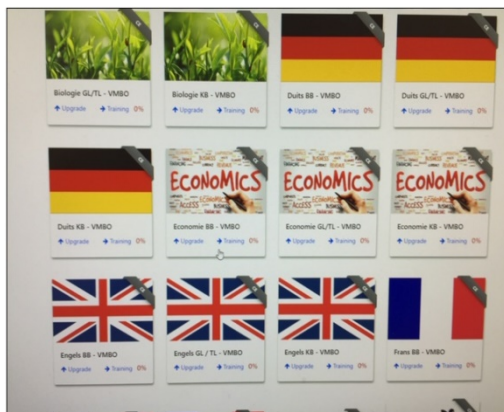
Biologie GL/TL - VMBO
Upgrade Training 0%

Biologie KB - VMBO
Upgrade Training 0%

Duits BB - VMBO
Upgrade Training 0%

Duits GL/TL - VMBO
Upgrade Training 0%

Duits KB - VMBO
Upgrade Training 0%

ECONOMICS
Economie BB - VMBO
Upgrade Training 0%

ECONOMICS
Economie GL/TL - VMBO
Upgrade Training 0%

ECONOMICS
Economie KB - VMBO
Upgrade Training 0%

Engels BB - VMBO
Upgrade Training 0%

Engels GL / TL - VMBO
Upgrade Training 0%

Engels KB - VMBO
Upgrade Training 0%

Frans BB - VMBO
Upgrade Training 0%